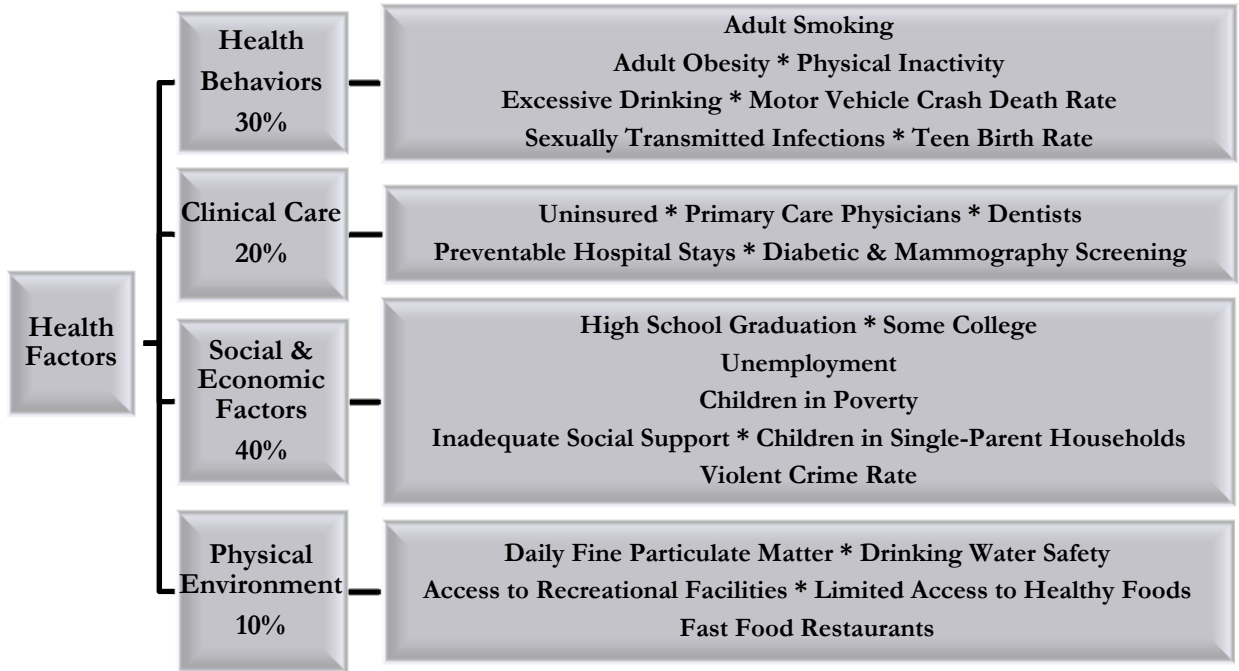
Health Factors

Health Behaviors 30%

Adult Smoking
Adult Obesity * Physical Inactivity
Excessive Drinking * Motor Vehicle Crash Death Rate
Sexually Transmitted Infections * Teen Birth Rate

Clinical Care 20%

Uninsured * Primary Care Physicians * Dentists
Preventable Hospital Stays * Diabetic & Mammography Screening

Social & Economic Factors 40%

High School Graduation * Some College
Unemployment
Children in Poverty
Inadequate Social Support * Children in Single-Parent Households
Violent Crime Rate

Physical Environment 10%

Daily Fine Particulate Matter * Drinking Water Safety
Access to Recreational Facilities * Limited Access to Healthy Foods
Fast Food Restaurants